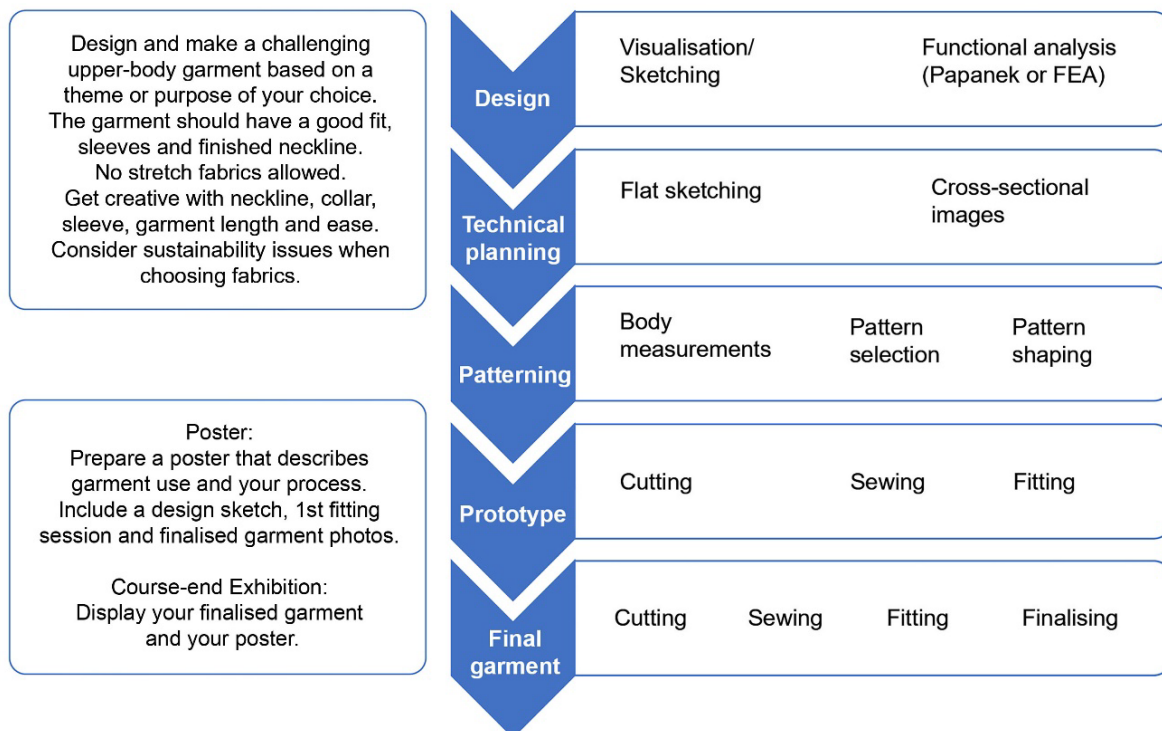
Design and make a challenging upper-body garment based on a theme or purpose of your choice. The garment should have a good fit, sleeves and finished neckline. No stretch fabrics allowed. Get creative with neckline, collar, sleeve, garment length and ease. Consider sustainability issues when choosing fabrics.

Poster: Prepare a poster that describes garment use and your process. Include a design sketch, 1st fitting session and finalised garment photos.

Course-end Exhibition: Display your finalised garment and your poster.

Design

Visualisation/ Sketching

Functional analysis (Papanek or FEA)

Technical planning

Flat sketching

Cross-sectional images

Patterning

Body measurements

Pattern selection

Pattern shaping

Prototype

Cutting

Sewing

Fitting

Final garment

Cutting

Sewing

Fitting

Finalising